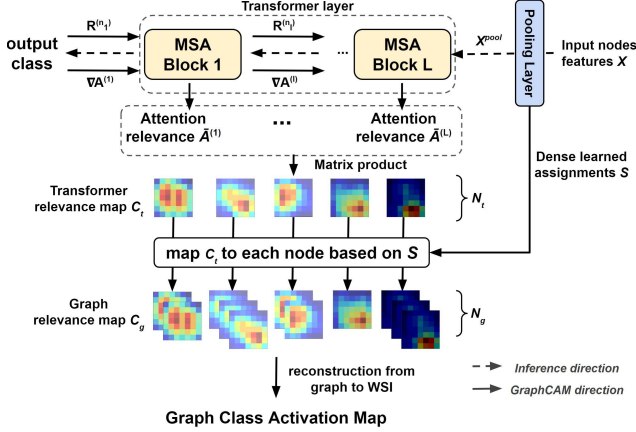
Transformer layer

output class

$\mathbf{R}^{(n_1)}$

$\nabla\mathbf{A}^{(1)}$

MSA Block 1

$\mathbf{R}^{(n_l)}$

$\nabla\mathbf{A}^{(l)}$

...

MSA Block L

$X^{pool}$

Pooling Layer

Input nodes features $X$

Attention relevance $\bar{A}^{(1)}$

...

Attention relevance $\bar{A}^{(L)}$

Matrix product

Dense learned assignments $S$

Transformer relevance map $C_t$

$N_t$

map $c_t$ to each node based on $S$

Graph relevance map $C_g$

$N_g$

reconstruction from graph to WSI

Inference direction

GraphCAM direction

Graph Class Activation Map